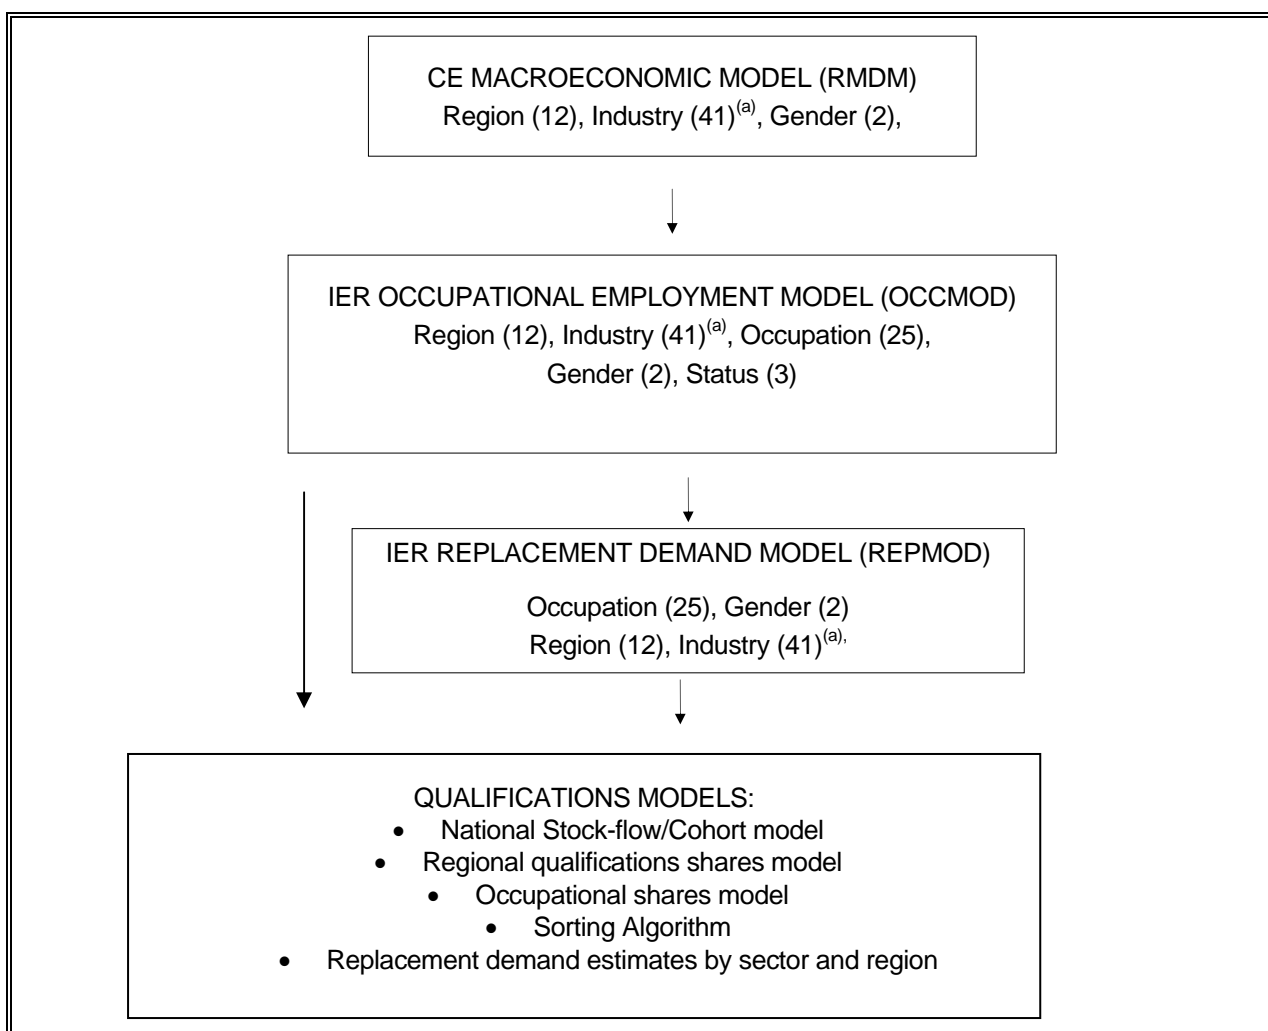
CE MACROECONOMIC MODEL (RMDM)
Region (12), Industry (41)$^{(a)}$, Gender (2),

IER OCCUPATIONAL EMPLOYMENT MODEL (OCCMOD)
Region (12), Industry (41)$^{(a)}$, Occupation (25), Gender (2), Status (3)

IER REPLACEMENT DEMAND MODEL (REPMOD)
Occupation (25), Gender (2)
Region (12), Industry (41)$^{(a),}$

QUALIFICATIONS MODELS:
- National Stock-flow/Cohort model
- Regional qualifications shares model
- Occupational shares model
- Sorting Algorithm
- Replacement demand estimates by sector and region